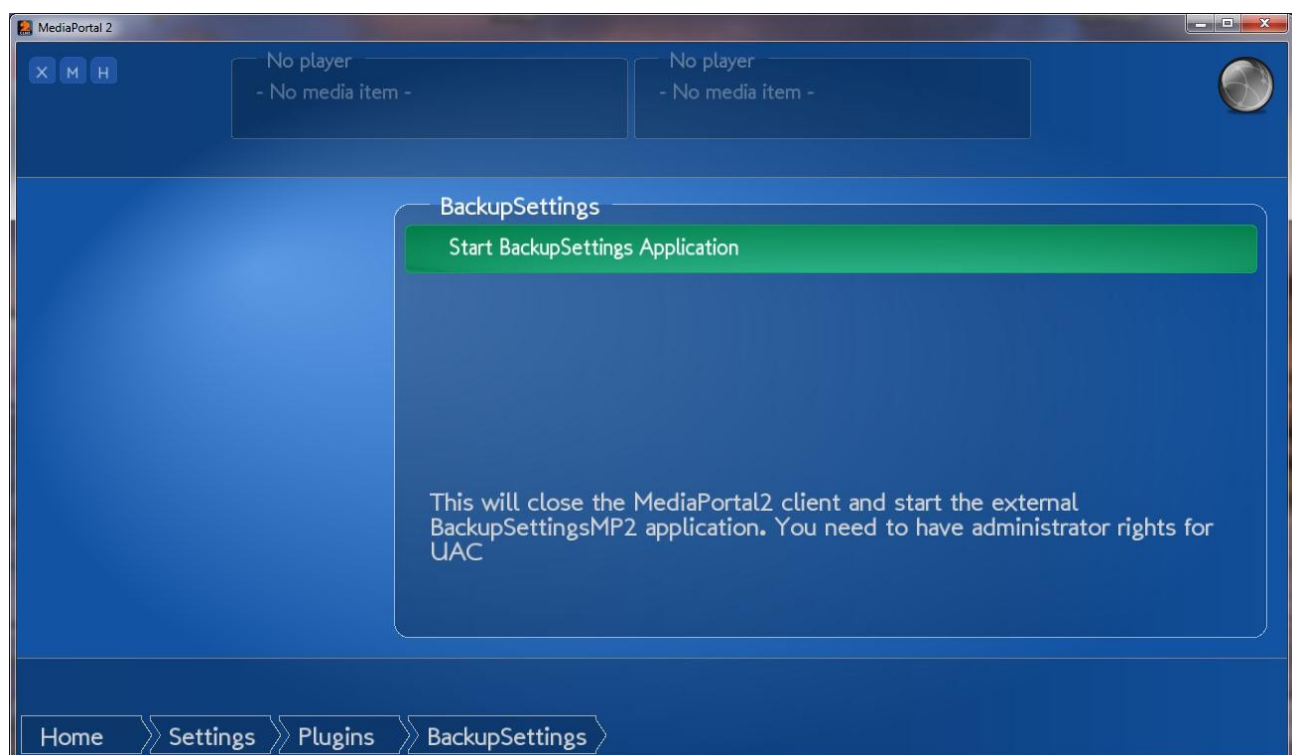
MediaPortal 2

X M H

No player
- No media item -

No player
- No media item -

BackupSettings

Start BackupSettings Application

This will close the MediaPortal2 client and start the external BackupSettingsMP2 application. You need to have administrator rights for UAC

Home
Settings
Plugins
BackupSettings